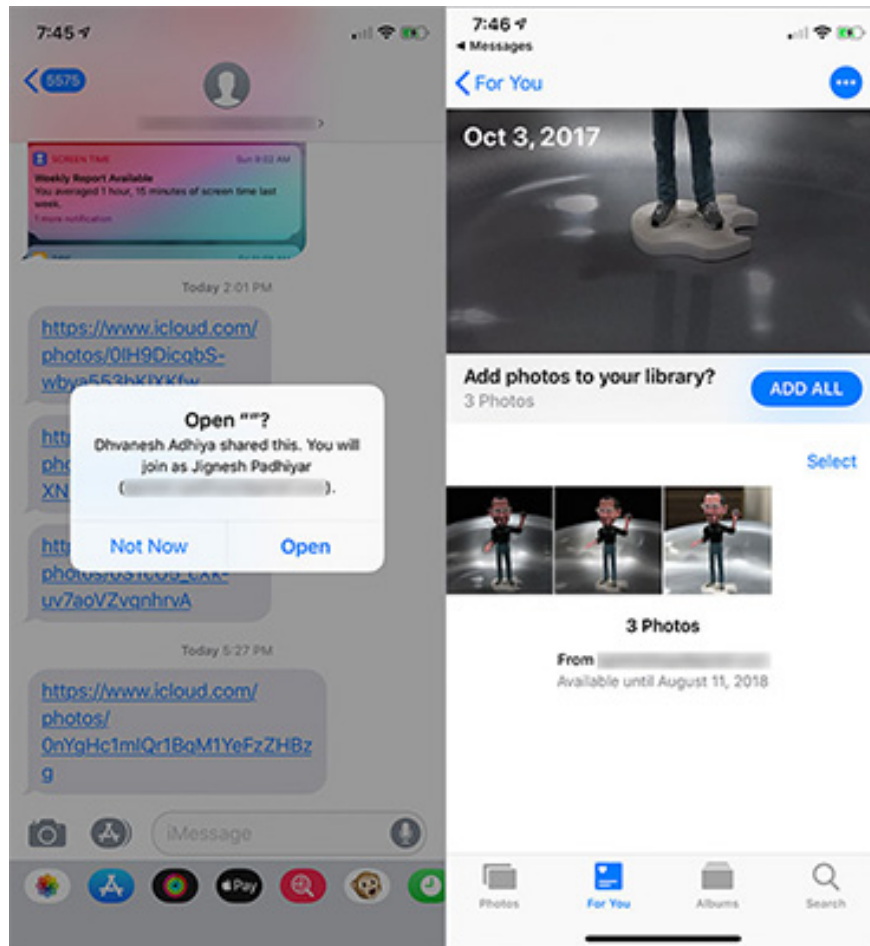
7:45
5575
SCREEN TIME Sun 9:02 AM
Weekly Report Available
You averaged 1 hour, 15 minutes of screen time last week.
1 more notification
Today 2:01 PM
https://www.icloud.com/photos/0IH9DicqbS-wbya553bKlXKfw
htt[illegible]
pho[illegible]
XN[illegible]
htt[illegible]
photos/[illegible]
uv7aoVZvqnhrvA
Open ""?
Dhvanesh Adhiya shared this. You will join as Jignesh Padhiyar ([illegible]).
Not Now
Open
Today 5:27 PM
https://www.icloud.com/photos/0nYgHc1mlQr1BqM1YeFzZHBzg
iMessage
Pay

7:46
◂ Messages
For You
Oct 3, 2017
Add photos to your library?
3 Photos
ADD ALL
Select
3 Photos
From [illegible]
Available until August 11, 2018
Photos
For You
Albums
Search